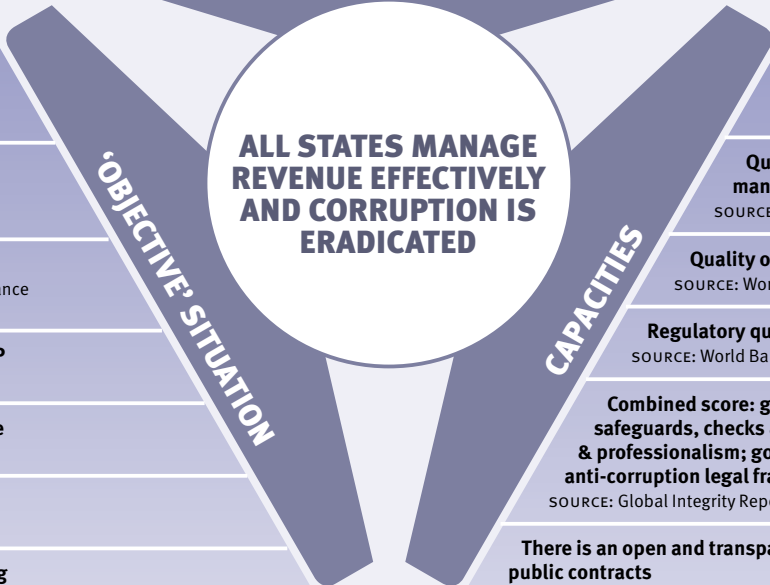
ALL STATES MANAGE REVENUE EFFECTIVELY AND CORRUPTION IS ERADICATED

'OBJECTIVE' SITUATION

ance

p

e

g

CAPACITIES

Qu
man
SOURCE

Quality o
SOURCE: Wor

Regulatory qu
SOURCE: World Ba

Combined score: g
safeguards, checks
& professionalism; go
anti-corruption legal fra
SOURCE: Global Integrity Repo

There is an open and transpa
public contracts